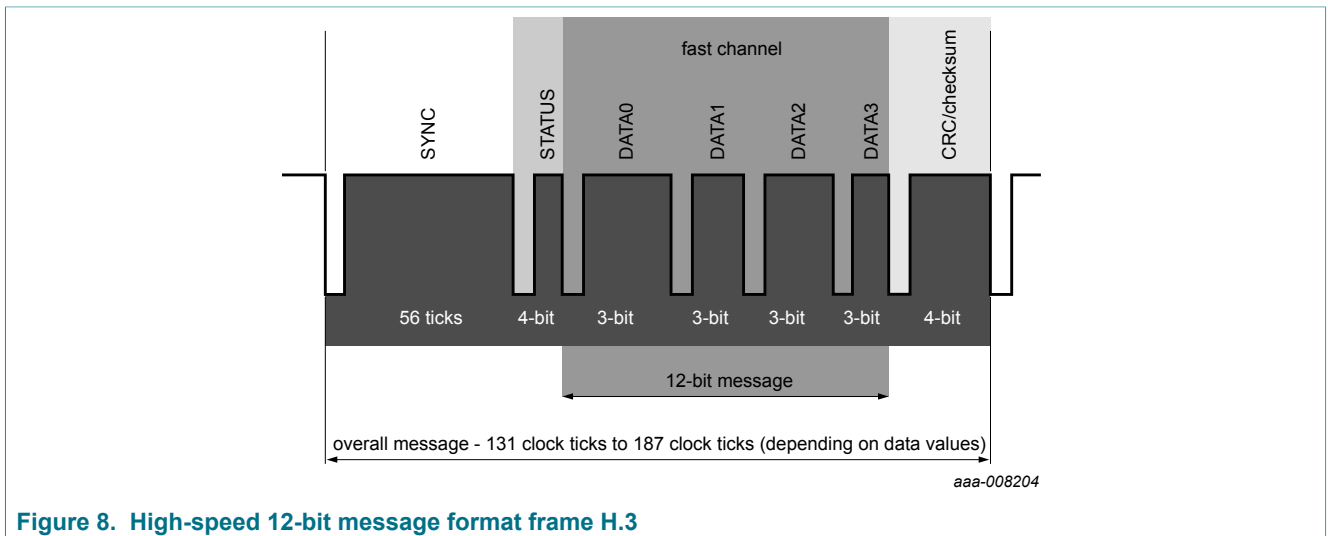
fast channel

SYNC

STATUS

DATA0

DATA1

DATA2

DATA3

CRC/checksum

56 ticks

4-bit

3-bit

3-bit

3-bit

3-bit

4-bit

12-bit message

overall message - 131 clock ticks to 187 clock ticks (depending on data values)

aaa-008204

Figure 8. High-speed 12-bit message format frame H.3